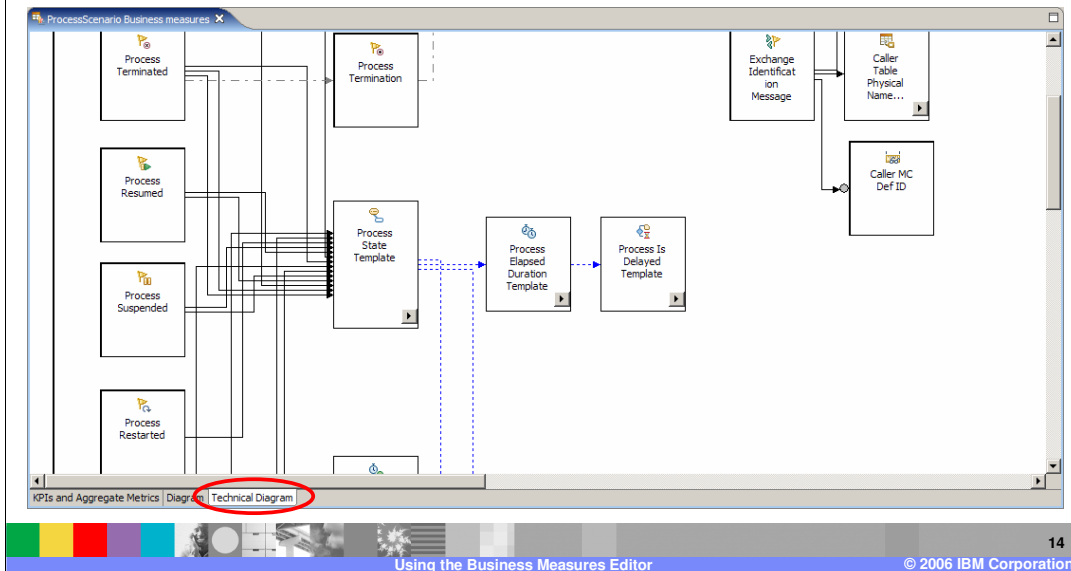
ProcessScenario Business measures

Process Terminated

Process Termination

Exchange Identification Message

Caller Table Physical Name...

Caller MC Def ID

Process Resumed

Process State Template

Process Elapsed Duration Template

Process Is Delayed Template

Process Suspended

Process Restarted

KPIs and Aggregate Metrics | Diagram | Technical Diagram

14

Using the Business Measures Editor

© 2006 IBM Corporation